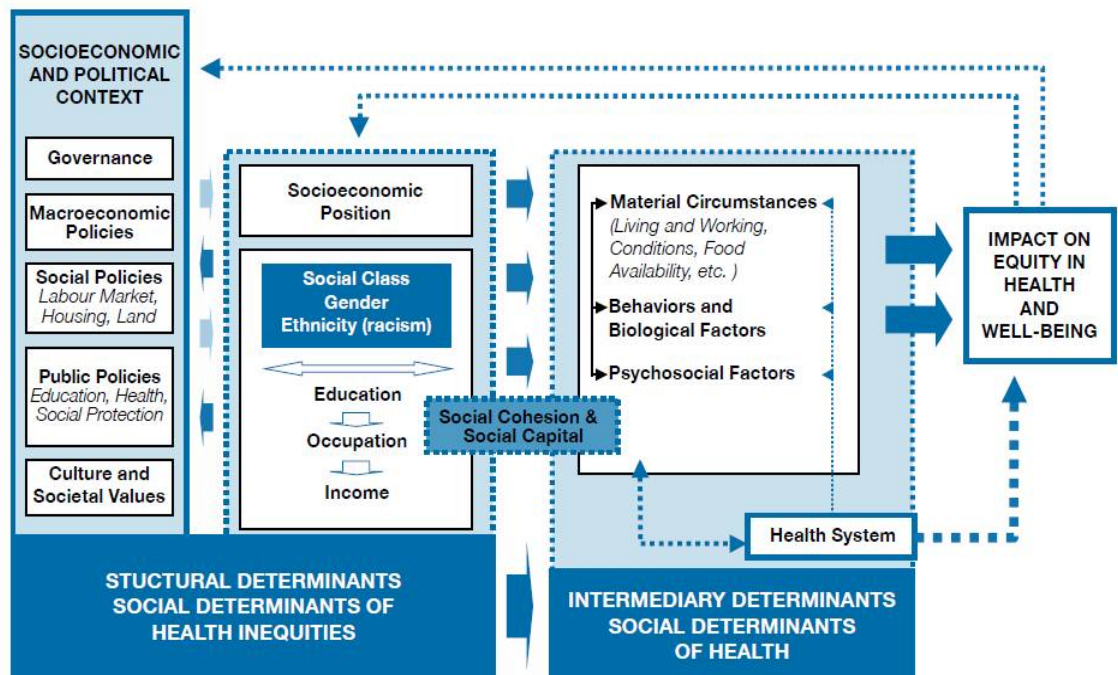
SOCIOECONOMIC AND POLITICAL CONTEXT

Governance

Macroeconomic Policies

Social Policies
Labour Market, Housing, Land

Public Policies
Education, Health, Social Protection

Culture and Societal Values

Socioeconomic Position

Social Class
Gender
Ethnicity (racism)

Education

Occupation

Income

Social Cohesion & Social Capital

Material Circumstances
(Living and Working, Conditions, Food Availability, etc. )

Behaviors and Biological Factors

Psychosocial Factors

Health System

IMPACT ON EQUITY IN HEALTH AND WELL-BEING

STUCTURAL DETERMINANTS
SOCIAL DETERMINANTS OF HEALTH INEQUITIES

INTERMEDIARY DETERMINANTS
SOCIAL DETERMINANTS OF HEALTH